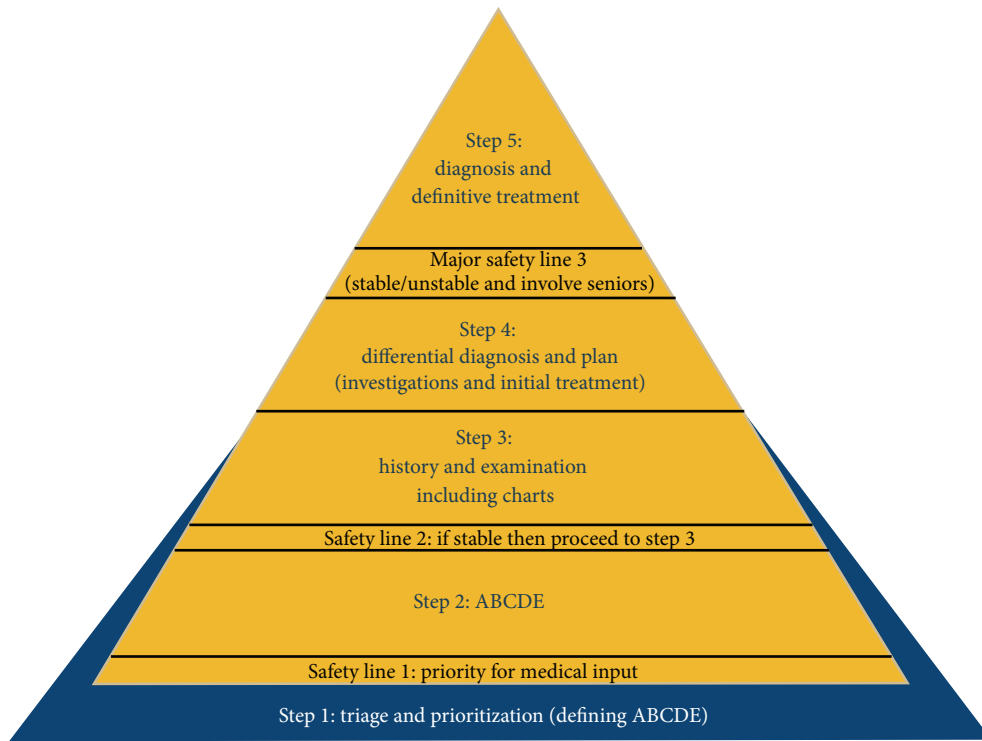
Step 5:
diagnosis and
definitive treatment

Major safety line 3
(stable/unstable and involve seniors)

Step 4:
differential diagnosis and plan
(investigations and initial treatment)

Step 3:
history and examination
including charts

Safety line 2: if stable then proceed to step 3

Step 2: ABCDE

Safety line 1: priority for medical input

Step 1: triage and prioritization (defining ABCDE)